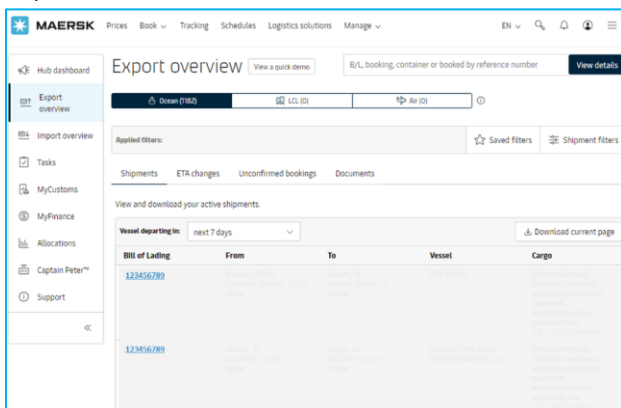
MAERSK Prices Book Tracking Schedules Logistics solutions Manage EN

Hub dashboard
Export overview
Import overview
Tasks
MyCustoms
MyFinance
Allocations
Captain Peter™
Support
«

Export overview View a quick demo

B/L, booking, container or booked by reference number View details

Ocean (1182) LCL (0) Air (0)

Applied filters: Saved filters Shipment filters

Shipments ETA changes Unconfirmed bookings Documents

View and download your active shipments.

Vessel departing in: next 7 days

Download current page

| Bill of Lading | From | To | Vessel | Cargo |
|---|---|---|---|---|
| 123456789 | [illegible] | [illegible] | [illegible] | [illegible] |
| 123456789 | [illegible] | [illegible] | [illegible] | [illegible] |